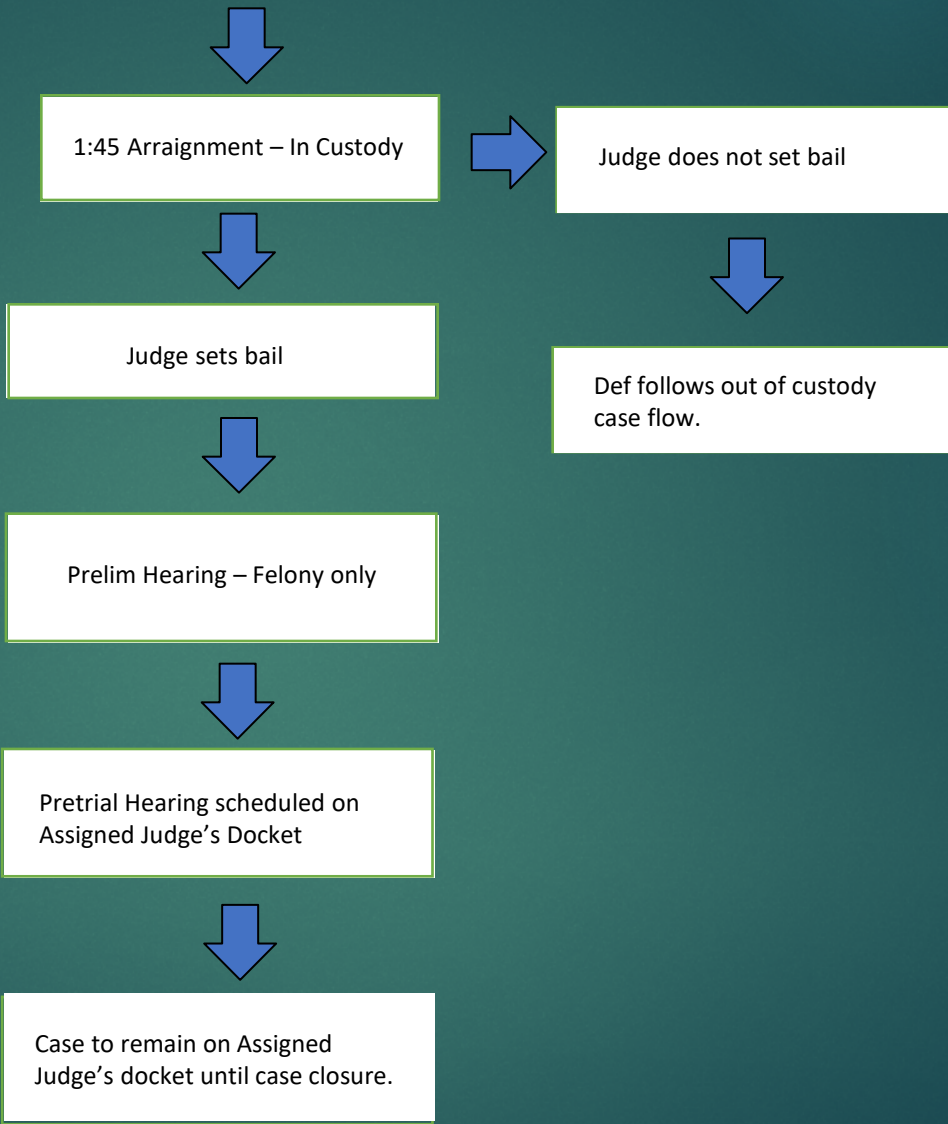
1:45 Arraignment – In Custody

Judge does not set bail

Def follows out of custody case flow.

Judge sets bail

Prelim Hearing – Felony only

Pretrial Hearing scheduled on Assigned Judge's Docket

Case to remain on Assigned Judge's docket until case closure.